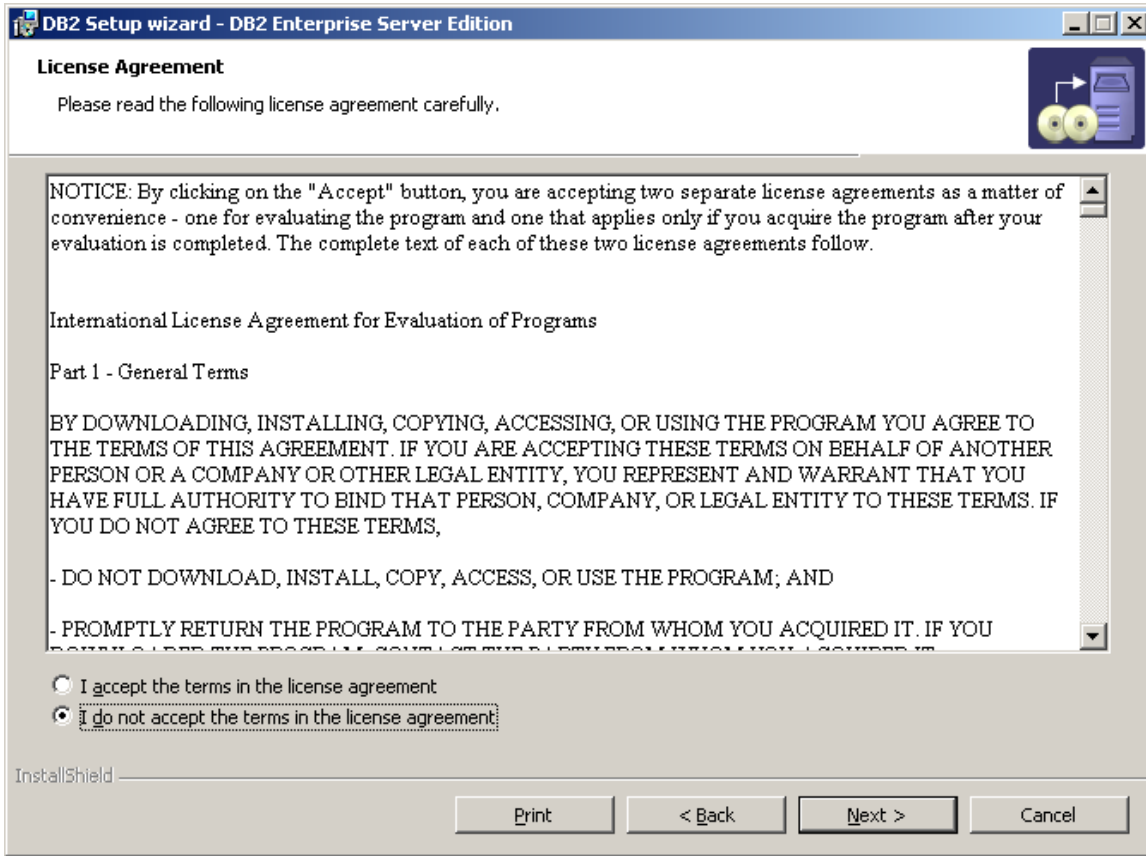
DB2 Setup wizard - DB2 Enterprise Server Edition

License Agreement

Please read the following license agreement carefully.

NOTICE: By clicking on the "Accept" button, you are accepting two separate license agreements as a matter of convenience - one for evaluating the program and one that applies only if you acquire the program after your evaluation is completed. The complete text of each of these two license agreements follow.

International License Agreement for Evaluation of Programs

Part 1 - General Terms

BY DOWNLOADING, INSTALLING, COPYING, ACCESSING, OR USING THE PROGRAM YOU AGREE TO THE TERMS OF THIS AGREEMENT. IF YOU ARE ACCEPTING THESE TERMS ON BEHALF OF ANOTHER PERSON OR A COMPANY OR OTHER LEGAL ENTITY, YOU REPRESENT AND WARRANT THAT YOU HAVE FULL AUTHORITY TO BIND THAT PERSON, COMPANY, OR LEGAL ENTITY TO THESE TERMS. IF YOU DO NOT AGREE TO THESE TERMS,

- DO NOT DOWNLOAD, INSTALL, COPY, ACCESS, OR USE THE PROGRAM; AND

- PROMPTLY RETURN THE PROGRAM TO THE PARTY FROM WHOM YOU ACQUIRED IT. IF YOU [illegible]

I accept the terms in the license agreement

I do not accept the terms in the license agreement

InstallShield

Print

< Back

Next >

Cancel